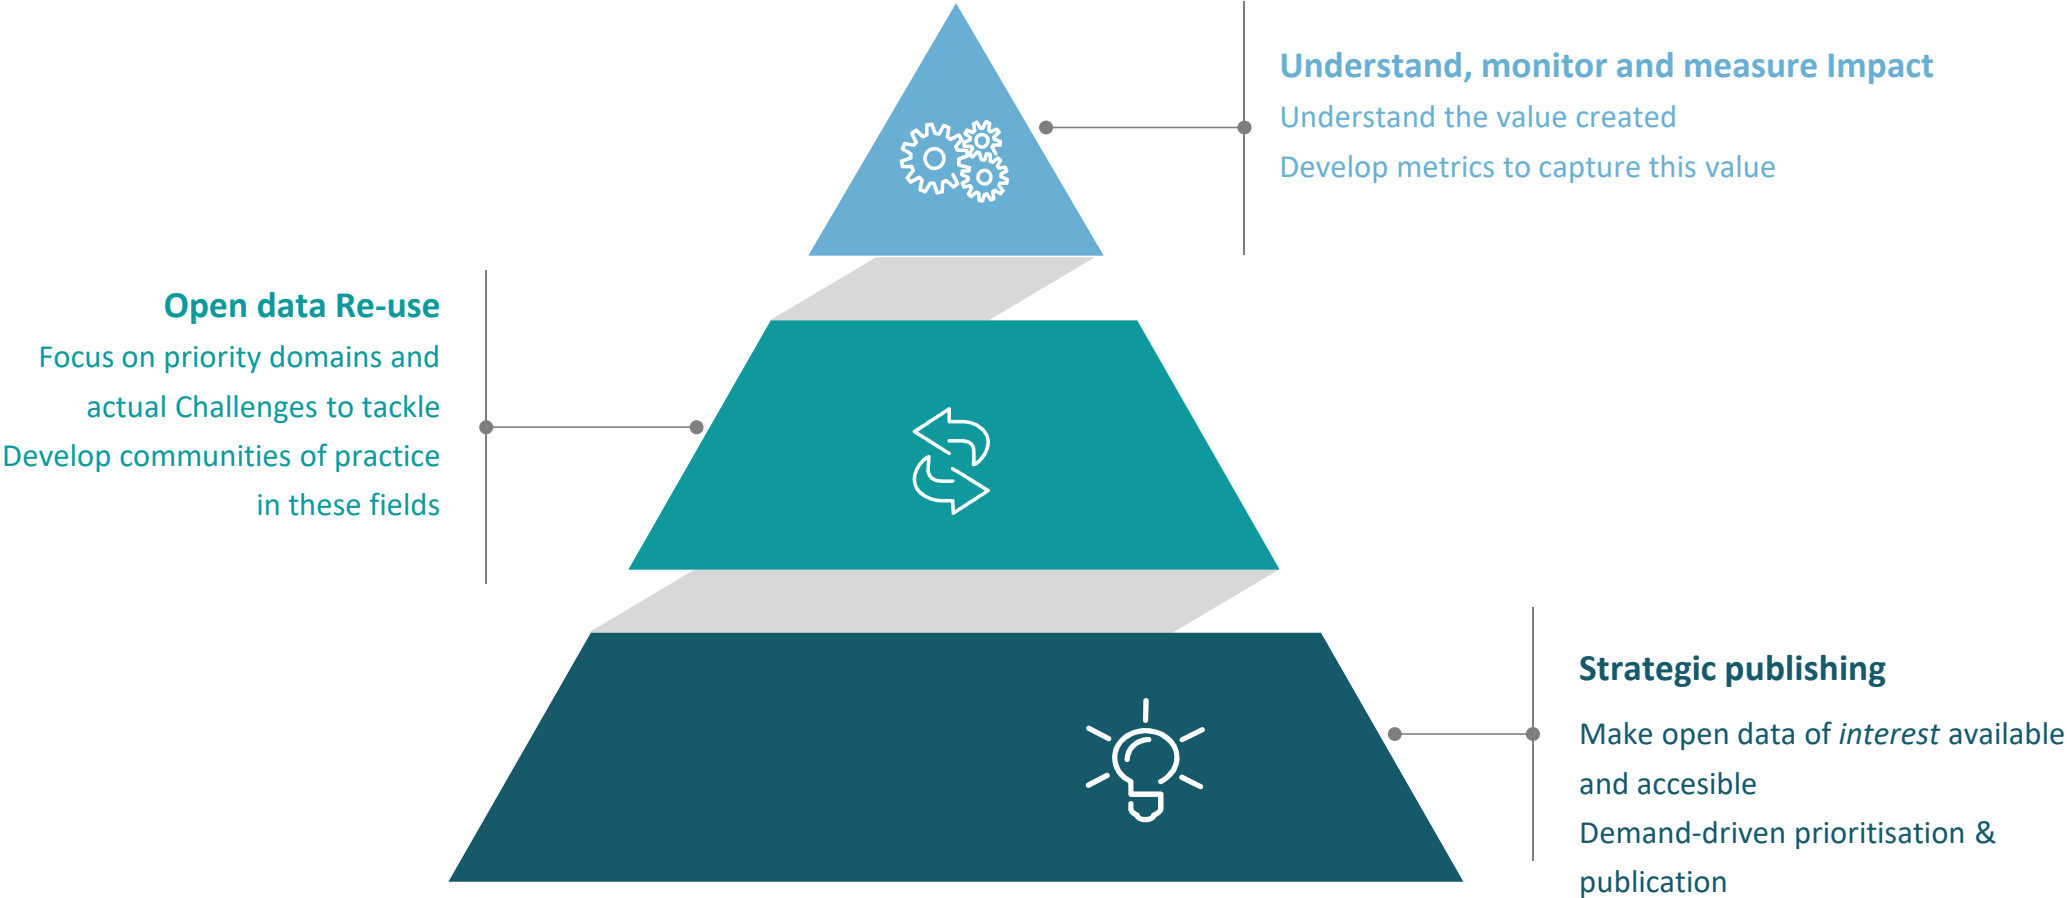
Understand, monitor and measure Impact
Understand the value created
Develop metrics to capture this value

Open data Re-use
Focus on priority domains and actual Challenges to tackle
Develop communities of practice in these fields

Strategic publishing
Make open data of *interest* available and accesible
Demand-driven prioritisation & publication